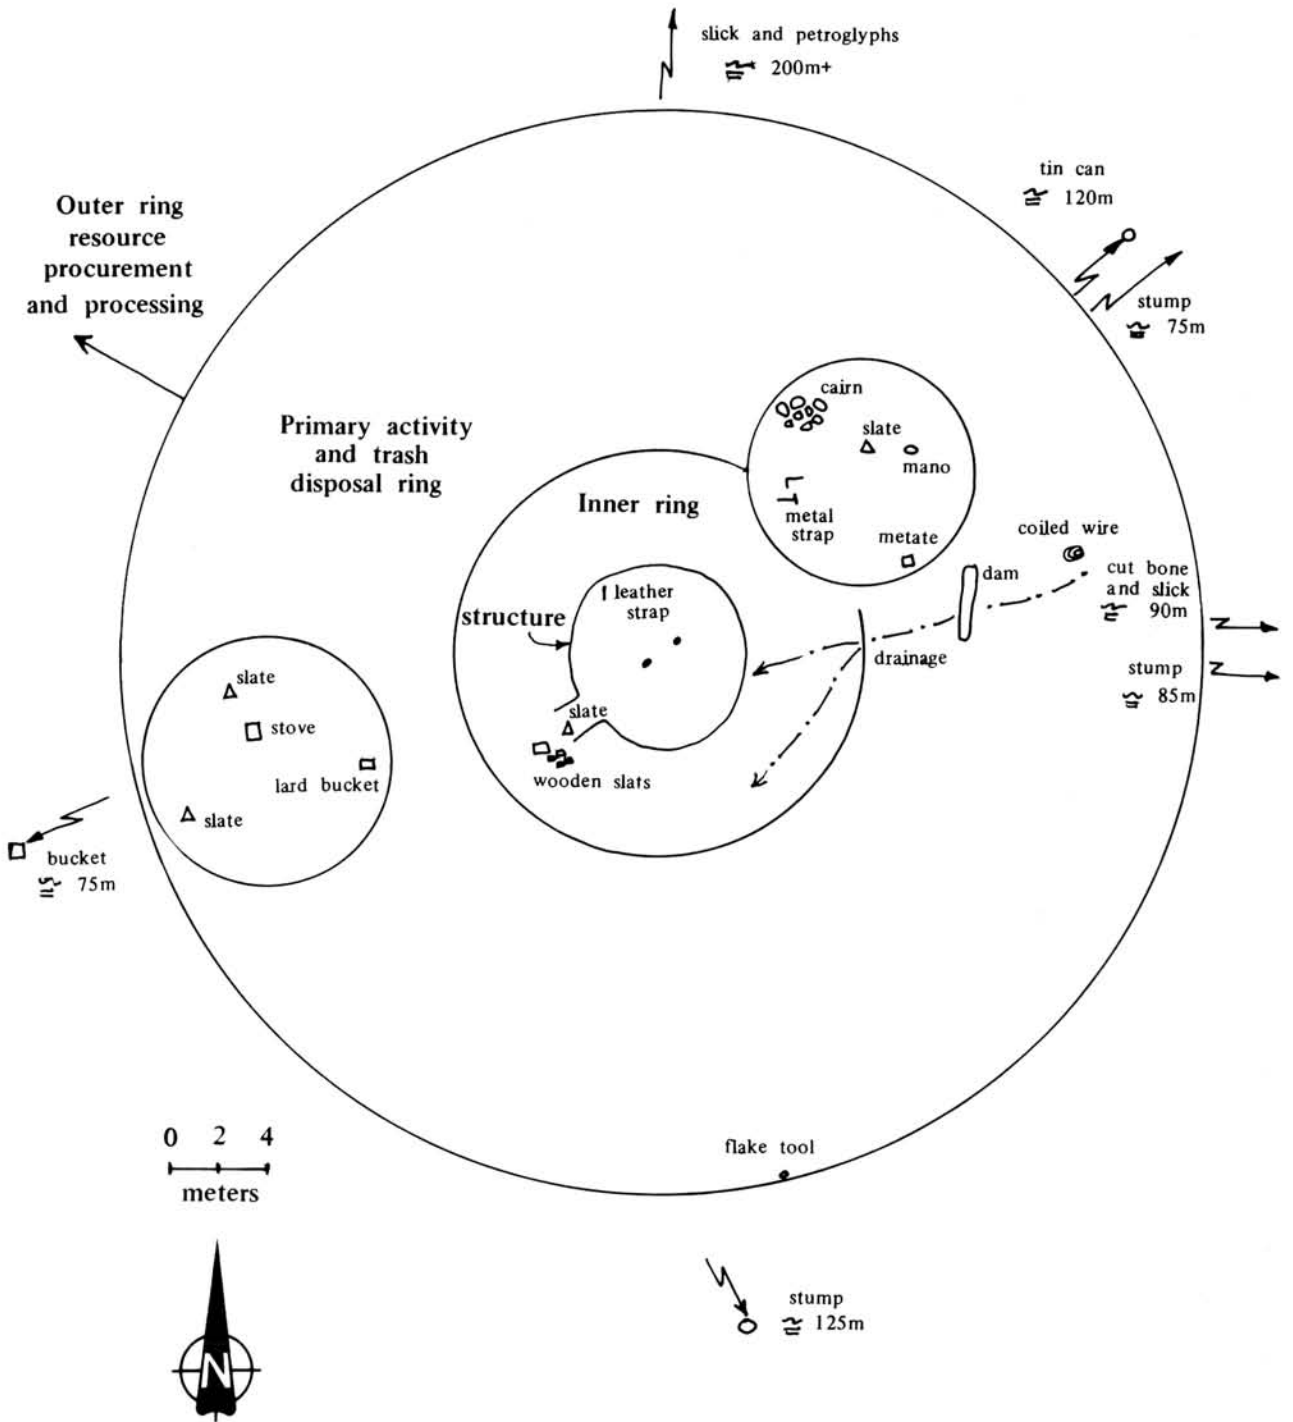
slick and petroglyphs
200m+

tin can
120m

Outer ring resource procurement and processing

stump
75m

Primary activity and trash disposal ring

cairn
slate
mano
metal strap
metate

Inner ring

coiled wire
cut bone and slick
90m

dam

structure
leather strap

drainage

stump
85m

slate
wooden slats

slate
stove
lard bucket
slate

bucket
75m

flake tool

0 2 4
meters

N

stump
125m